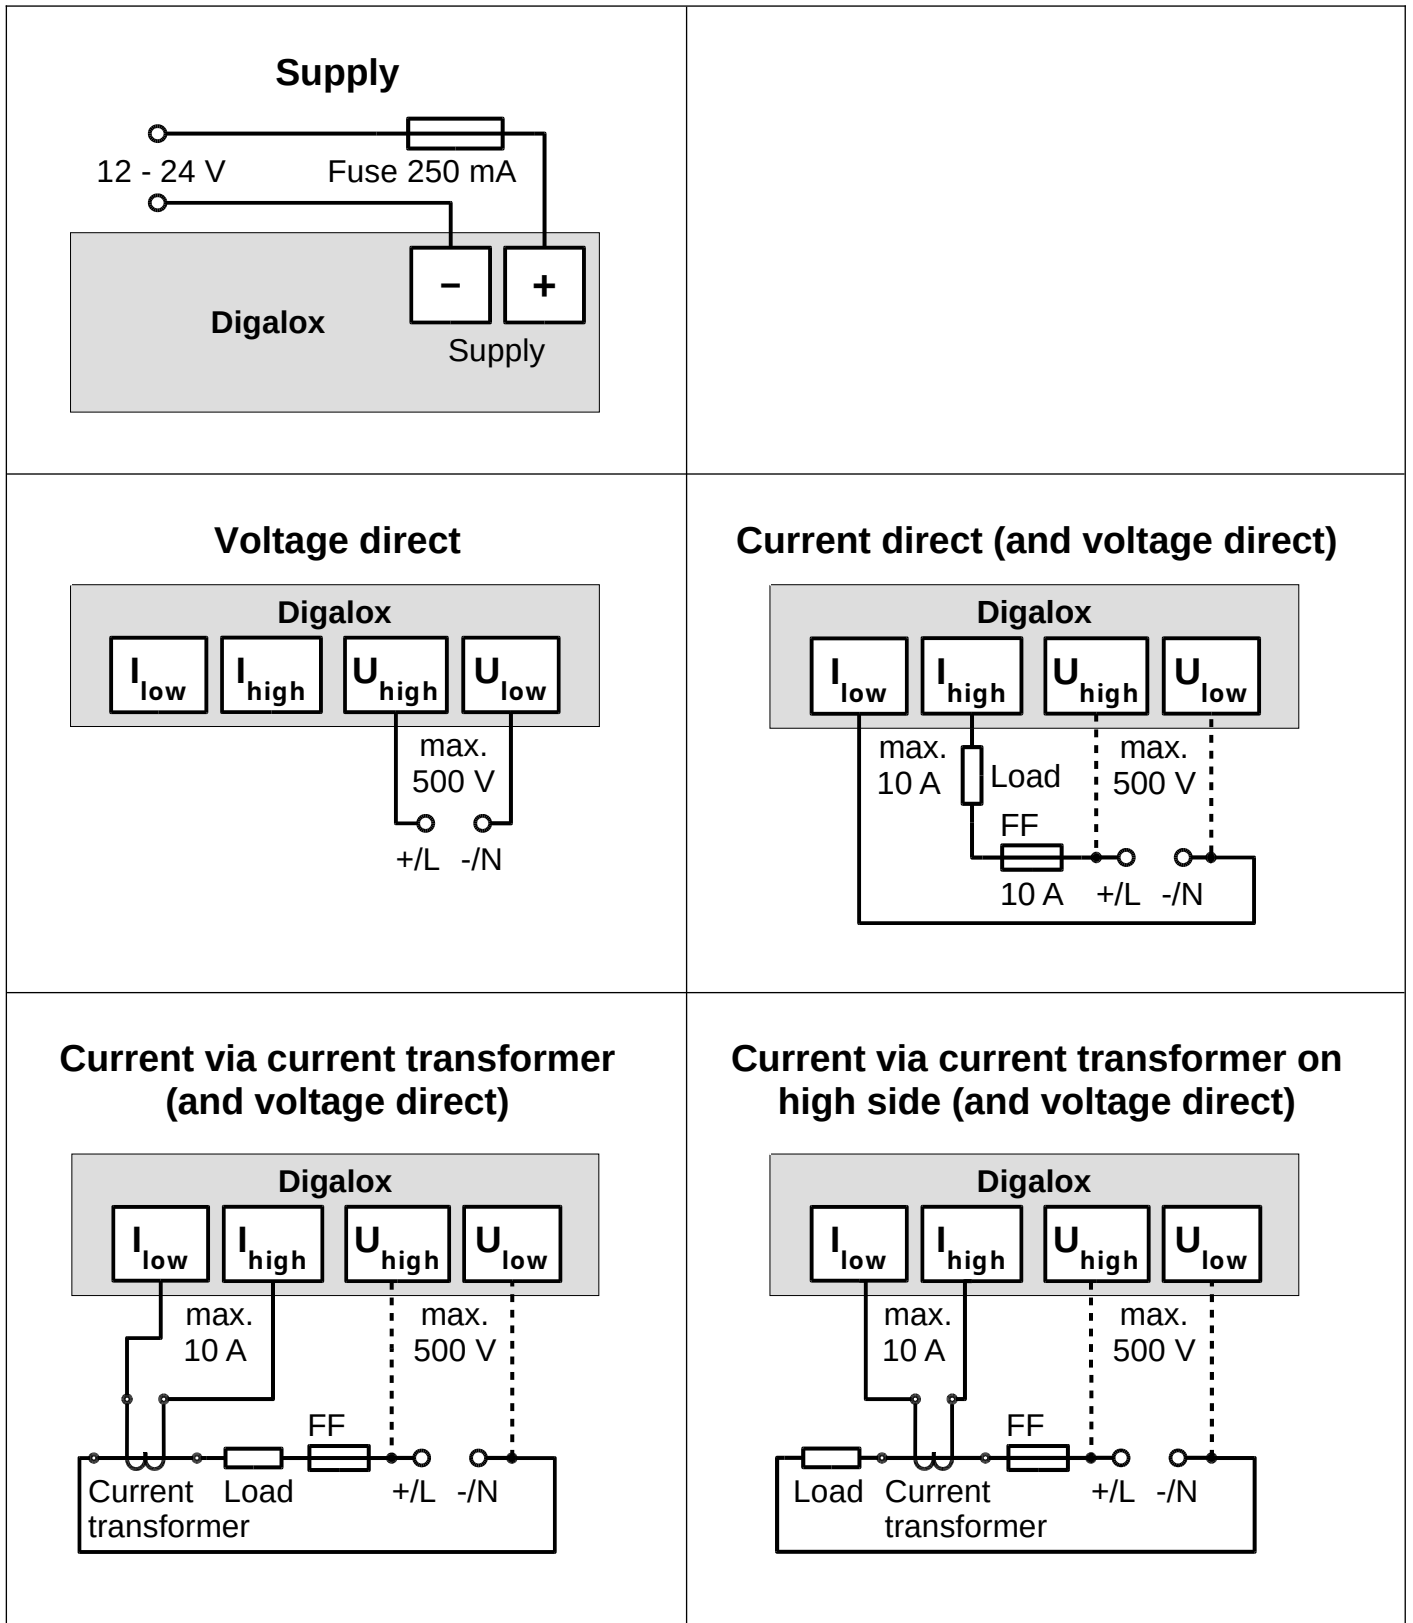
Supply

12 - 24 V

Fuse 250 mA

Digalox

−

+

Supply

Voltage direct

Digalox

$I_{low}$ $I_{high}$ $U_{high}$ $U_{low}$

max. 500 V

+/L -/N

Current direct (and voltage direct)

Digalox

$I_{low}$ $I_{high}$ $U_{high}$ $U_{low}$

max. 10 A

Load

max. 500 V

FF

10 A +/L -/N

Current via current transformer (and voltage direct)

Digalox

$I_{low}$ $I_{high}$ $U_{high}$ $U_{low}$

max. 10 A

max. 500 V

FF

Current transformer Load +/L -/N

Current via current transformer on high side (and voltage direct)

Digalox

$I_{low}$ $I_{high}$ $U_{high}$ $U_{low}$

max. 10 A

max. 500 V

FF

Load Current transformer +/L -/N